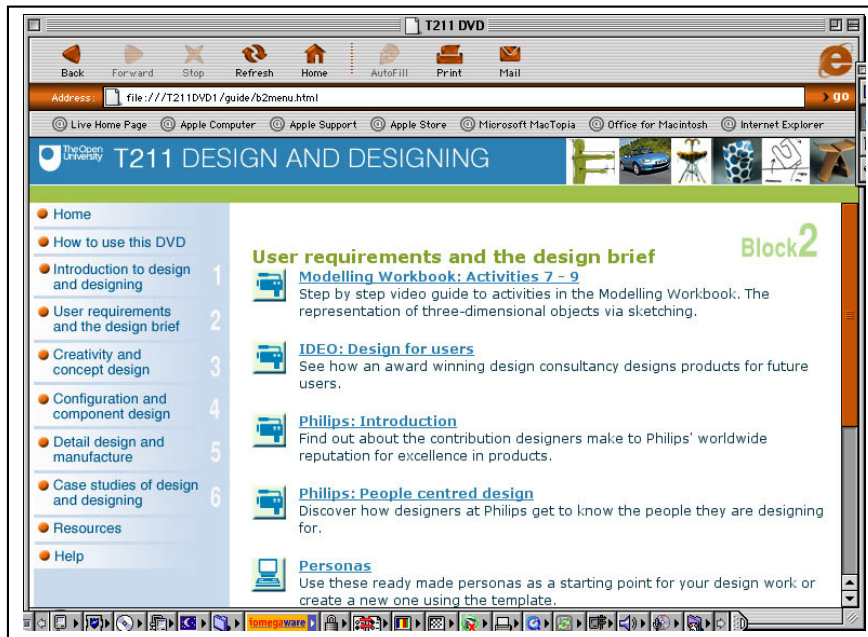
T211 DVD

Back Forward Stop Refresh Home AutoFill Print Mail

Address: file:///T211DVD1/guide/b2menu.html go

Live Home Page Apple Computer Apple Support Apple Store Microsoft MacTopia Office for Macintosh Internet Explorer

The Open University T211 DESIGN AND DESIGNING

Home
How to use this DVD
Introduction to design and designing 1
User requirements and the design brief 2
Creativity and concept design 3
Configuration and component design 4
Detail design and manufacture 5
Case studies of design and designing 6
Resources
Help

Block2

User requirements and the design brief

Modelling Workbook: Activities 7 - 9
Step by step video guide to activities in the Modelling Workbook. The representation of three-dimensional objects via sketching.

IDEO: Design for users
See how an award winning design consultancy designs products for future users.

Philips: Introduction
Find out about the contribution designers make to Philips' worldwide reputation for excellence in products.

Philips: People centred design
Discover how designers at Philips get to know the people they are designing for.

Personas
Use these ready made personas as a starting point for your design work or create a new one using the template.

iomegaware